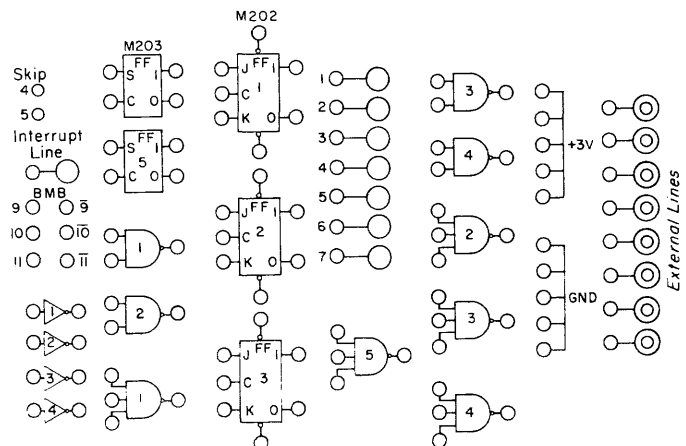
M202

M203

Skip
4
5

Interrupt Line

BMB
9 $\overline{9}$
10 $\overline{10}$
11 $\overline{11}$

1
2
3
4

S FF 1
C 0

S FF 1
5
C 0

1
2
1

J FF 1
C 1
K 0

J FF 1
C 2
K 0

J FF 1
C 3
K 0

1
2
3
4
5
6
7

5

3
4
2
3
4

+3V

GND

External Lines